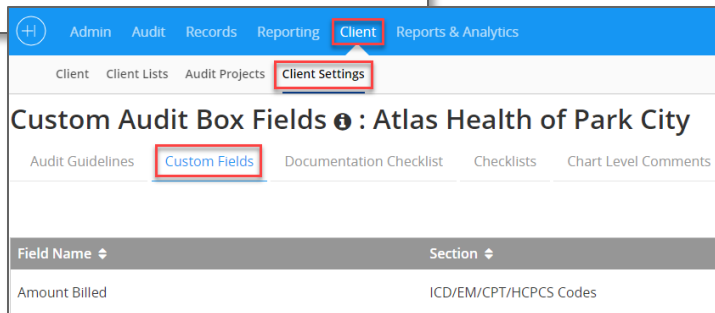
Admin Audit Records Reporting Client Reports & Analytics

Client Client Lists Audit Projects Client Settings

Custom Audit Box Fields : Atlas Health of Park City

Audit Guidelines Custom Fields Documentation Checklist Checklists Chart Level Comments

| Field Name ⬍ | Section ⬍ |
|---|---|
| Amount Billed | ICD/EM/CPT/HCPCS Codes |